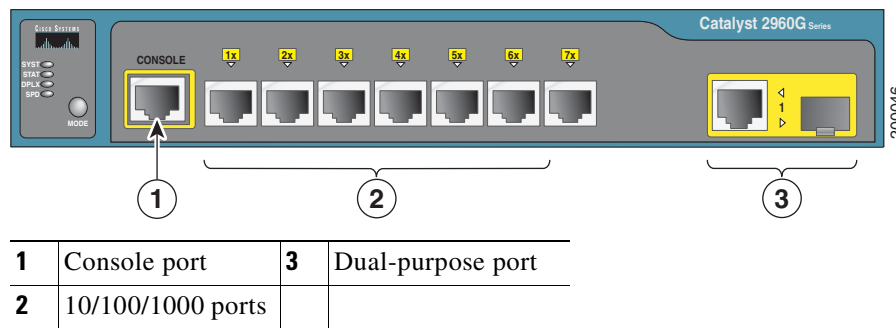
Cisco Systems

SYST
STAT
DPLX
SPD

MODE

CONSOLE

1x 2x 3x 4x 5x 6x 7x

Catalyst 2960G Series

1

200916

1 2 3

| 1 | Console port | 3 | Dual-purpose port |
|---|---|---|---|
| 2 | 10/100/1000 ports | | |